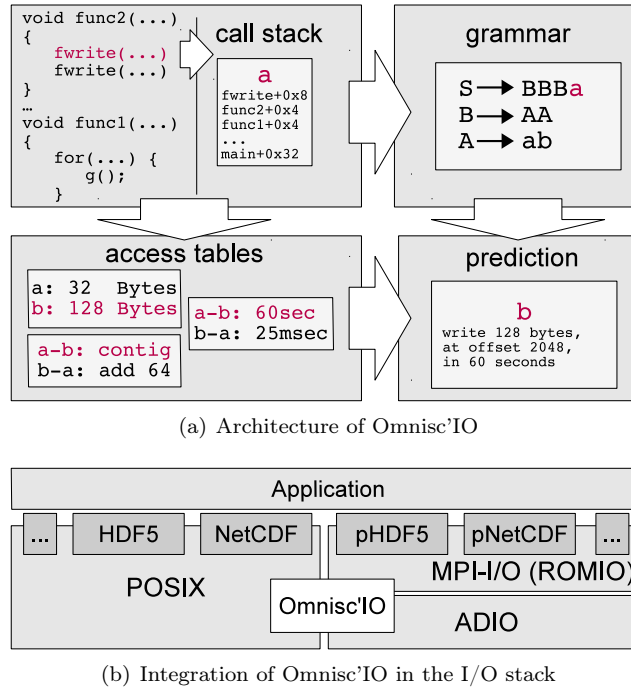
void func2(...)
{
fwrite(...)
fwrite(...)
}
…
void func1(...)
{
for(...) {
g();
}

call stack

a
fwrite+0x8
func2+0x4
func1+0x4
...
main+0x32

grammar

S → BBBa
B → AA
A → ab

access tables

a: 32 Bytes
b: 128 Bytes

a-b: contig
b-a: add 64

a-b: 60sec
b-a: 25msec

prediction

b
write 128 bytes,
at offset 2048,
in 60 seconds

(a) Architecture of Omnisc'IO

Application

...
HDF5
NetCDF
pHDF5
pNetCDF
...

POSIX
MPI-I/O (ROMIO)
Omnisc'IO
ADIO

(b) Integration of Omnisc'IO in the I/O stack